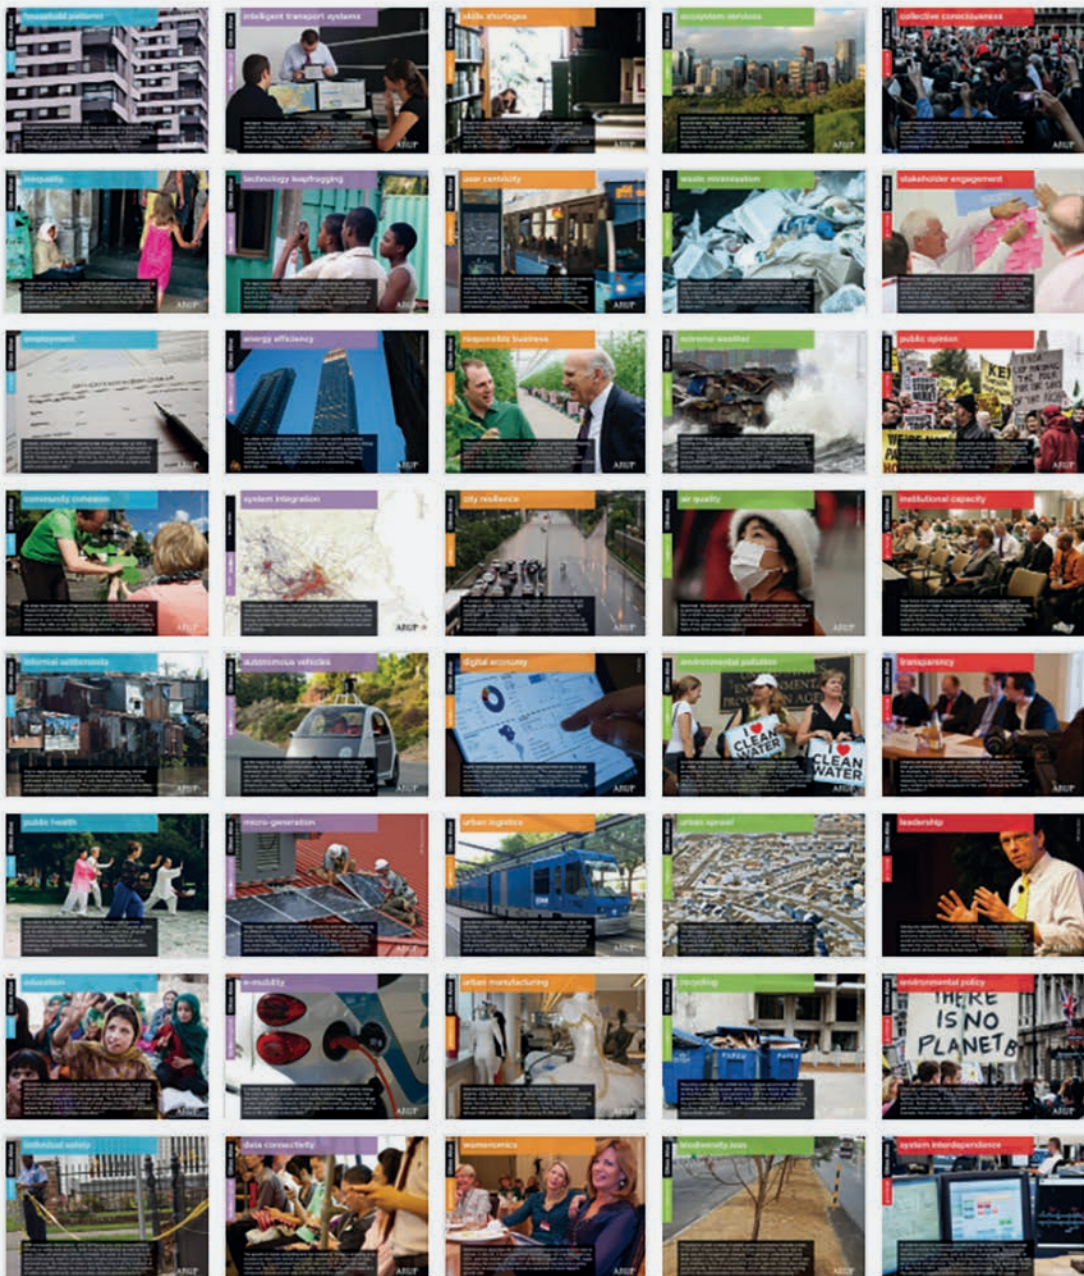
household patterns

intelligent transport systems

skills shortage

ecosystem services

collective consciousness

inequality

technology leapfrogging

user centricity

waste minimisation

stakeholder engagement

employment

energy efficiency

responsible business

extreme weather

public opinion

KEEP THE TORIES OUT

community cohesion

system integration

city resilience

air quality

institutional capacity

informal settlements

autonomous vehicles

digital economy

environmental pollution

I ♥ CLEAN WATER

I ♥ CLEAN WATER

transparency

public health

micro-generation

urban logistics

urban sprawl

leadership

education

e-mobility

urban manufacturing

recycling

environmental policy

THERE IS NO PLANET B

individual safety

data connectivity

womenomics

biodiversity loss

system interdependence

ARUP